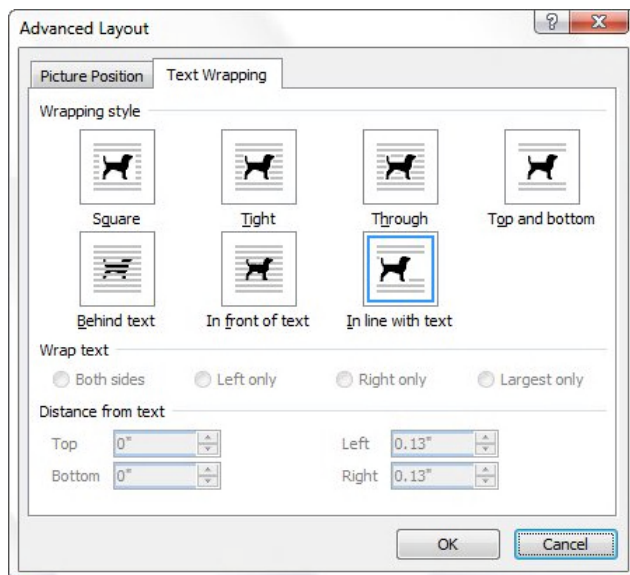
Advanced Layout

?

Picture Position Text Wrapping

Wrapping style

Square Tight Through Top and bottom

Behind text In front of text In line with text

Wrap text

Both sides Left only Right only Largest only

Distance from text

Top 0"
Bottom 0"
Left 0.13"
Right 0.13"

OK Cancel